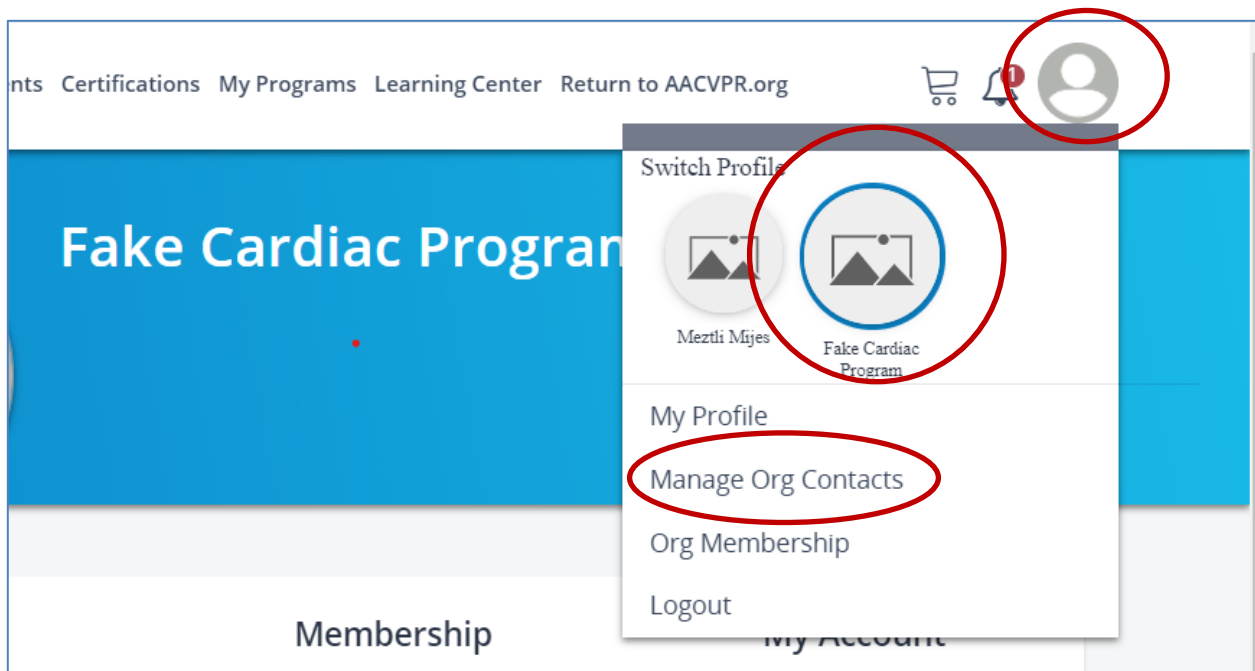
nts Certifications My Programs Learning Center Return to AACVPR.org

1

Fake Cardiac Program

Switch Profile

Meztli Mijes

Fake Cardiac Program

My Profile

Manage Org Contacts

Org Membership

Logout

Membership

My Account